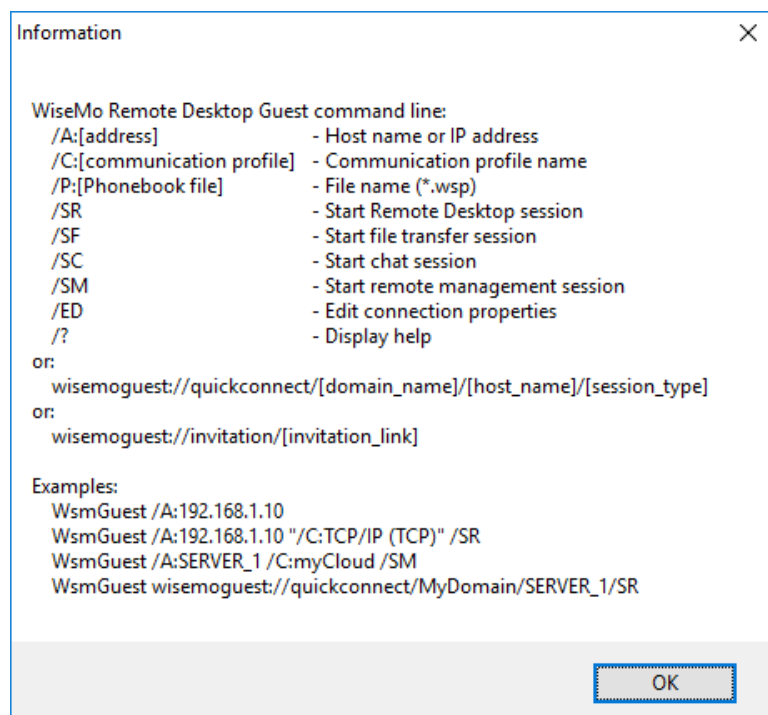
Information

WiseMo Remote Desktop Guest command line:

| | |
|---|---|
| /A:[address] | - Host name or IP address |
| /C:[communication profile] | - Communication profile name |
| /P:[Phonebook file] | - File name (*.wsp) |
| /SR | - Start Remote Desktop session |
| /SF | - Start file transfer session |
| /SC | - Start chat session |
| /SM | - Start remote management session |
| /ED | - Edit connection properties |
| /? | - Display help |

or:
wisemoguest://quickconnect/[domain_name]/[host_name]/[session_type]
or:
wisemoguest://invitation/[invitation_link]

Examples:
WsmGuest /A:192.168.1.10
WsmGuest /A:192.168.1.10 "/C:TCP/IP (TCP)" /SR
WsmGuest /A:SERVER_1 /C:myCloud /SM
WsmGuest wisemoguest://quickconnect/MyDomain/SERVER_1/SR

OK